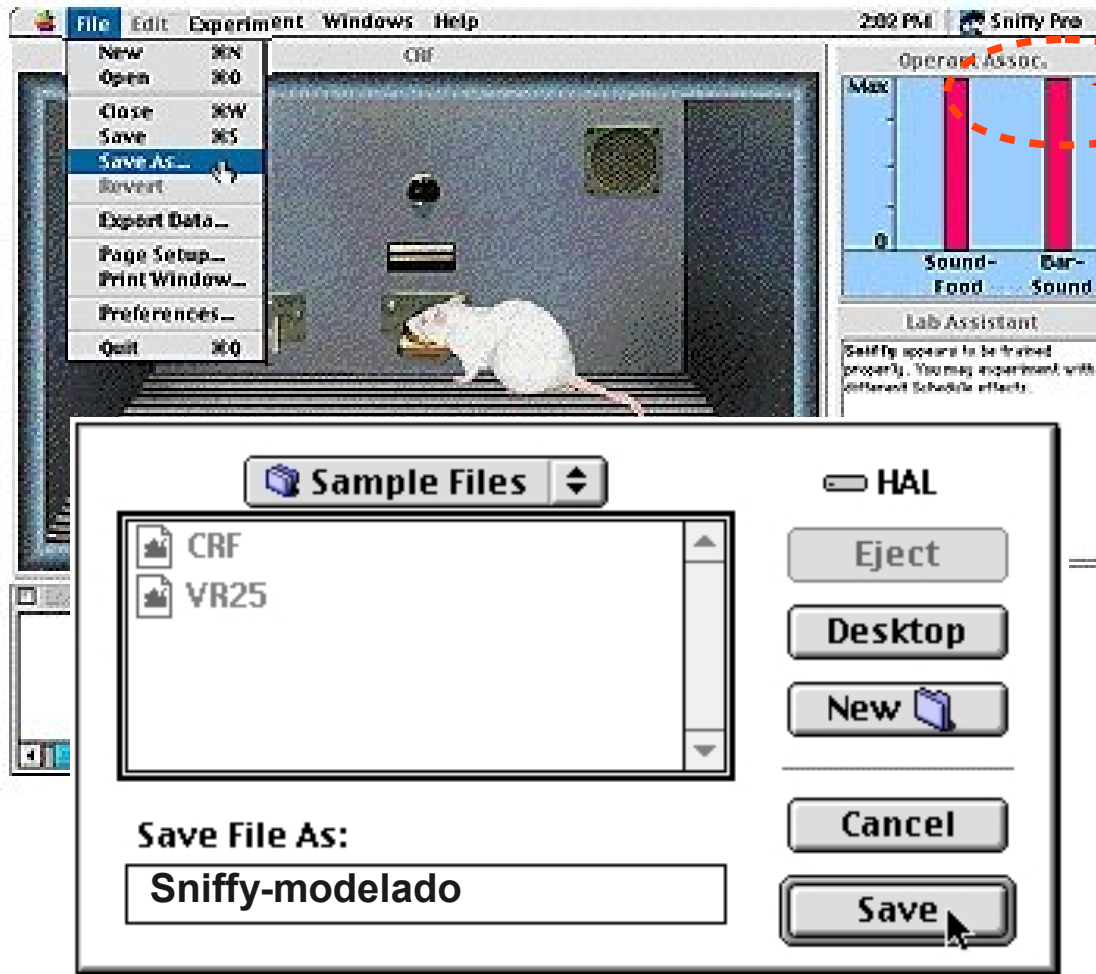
File Edit Experiment Windows Help 2:02 PM Sniffy Pro

New ⌘N
Open ⌘O
Close ⌘W
Save ⌘S
Save As...
Revert
Export Data...
Page Setup...
Print Window...
Preferences...
Quit ⌘Q

CRF

Operant Assoc.
Max
0
Sound-Food
Bar-Sound

Lab Assistant
Sniffy appears to be trained properly. You may experiment with different Schedule effects.

Sample Files
HAL
CRF
VR25
Eject
Desktop
New
Cancel
Save File As:
Sniffy-modelado
Save